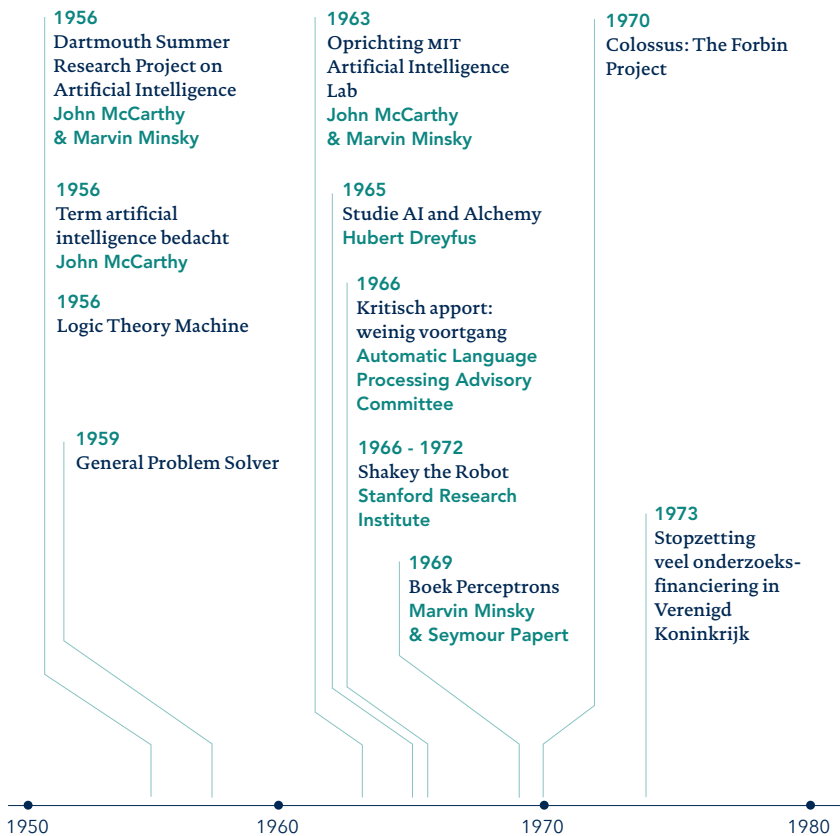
1956
Dartmouth Summer Research Project on Artificial Intelligence
John McCarthy & Marvin Minsky

1956
Term artificial intelligence bedacht
John McCarthy

1956
Logic Theory Machine

1959
General Problem Solver

1963
Oprichting MIT Artificial Intelligence Lab
John McCarthy & Marvin Minsky

1965
Studie AI and Alchemy
Hubert Dreyfus

1966
Kritisch apport: weinig voortgang
Automatic Language Processing Advisory Committee

1966 - 1972
Shakey the Robot
Stanford Research Institute

1969
Boek Perceptrons
Marvin Minsky & Seymour Papert

1970
Colossus: The Forbin Project

1973
Stopzetting veel onderzoeksfinanciering in Verenigd Koninkrijk

1950

1960

1970

1980